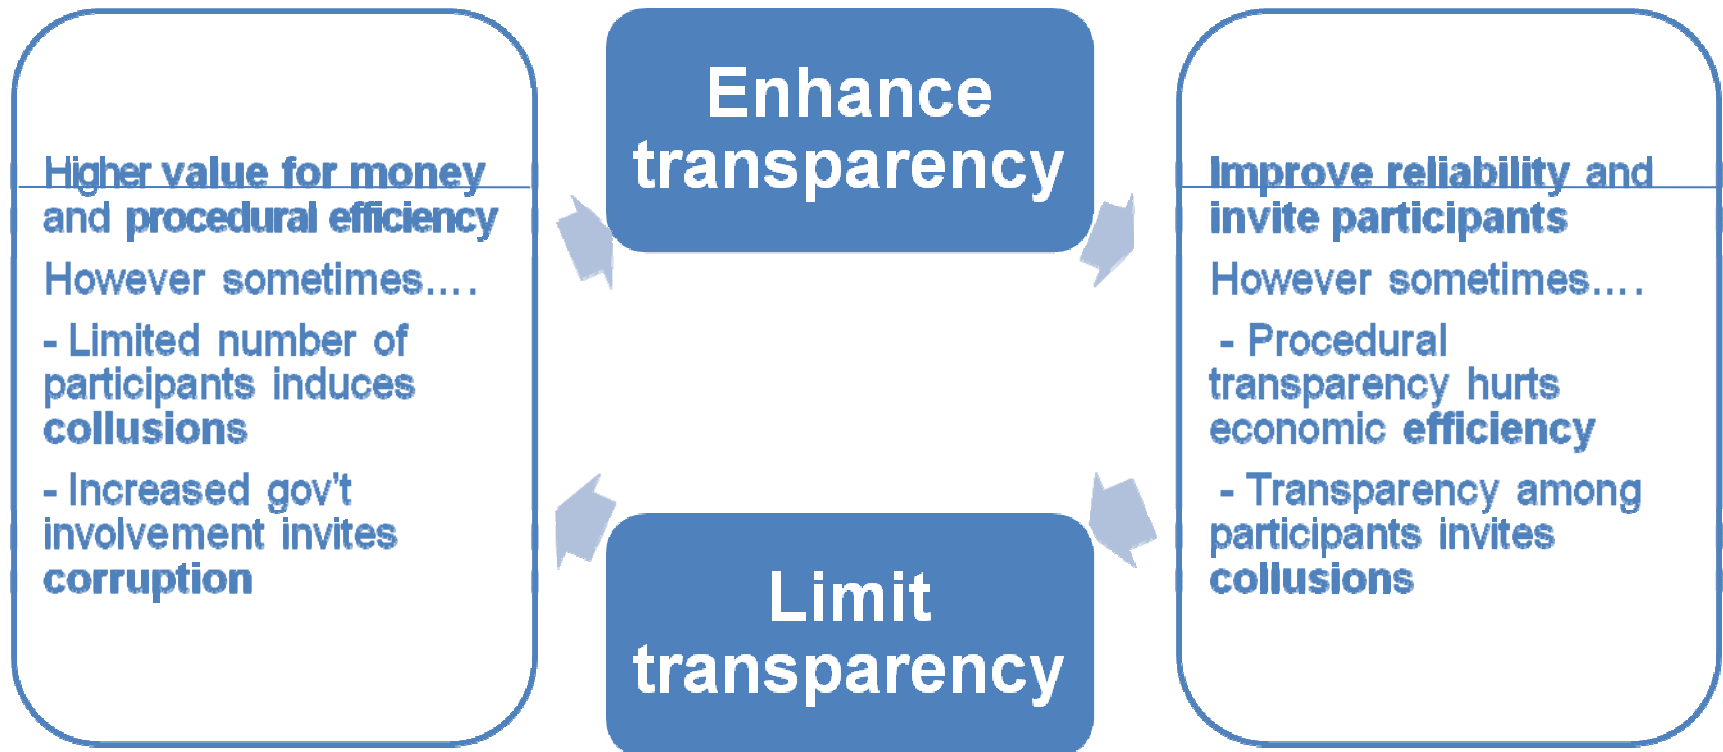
Enhance transparency

Higher value for money and procedural efficiency

However sometimes….

- Limited number of participants induces collusions

- Increased gov't involvement invites corruption

Improve reliability and invite participants

However sometimes….

- Procedural transparency hurts economic efficiency

- Transparency among participants invites collusions

Limit transparency